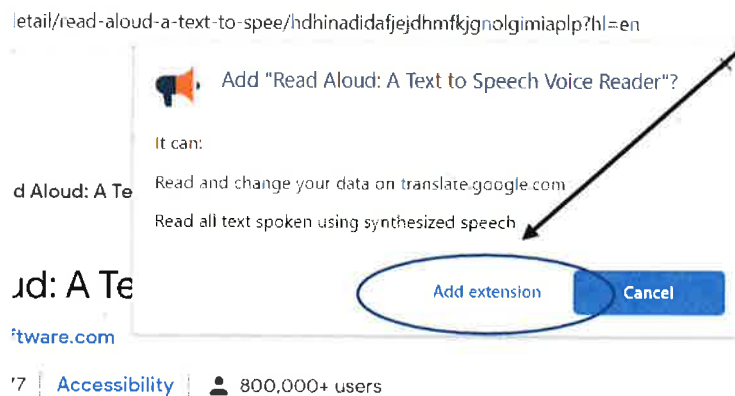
letail/read-aloud-a-text-to-spee/hdhinadidafjejdhmfkjgnolgimiaplp?hl=en

Add "Read Aloud: A Text to Speech Voice Reader"?

It can:

Read and change your data on translate.google.com

Read all text spoken using synthesized speech

Add extension

Cancel

d Aloud: A Te

ud: A Te

ftware.com

'7 | Accessibility | 800,000+ users